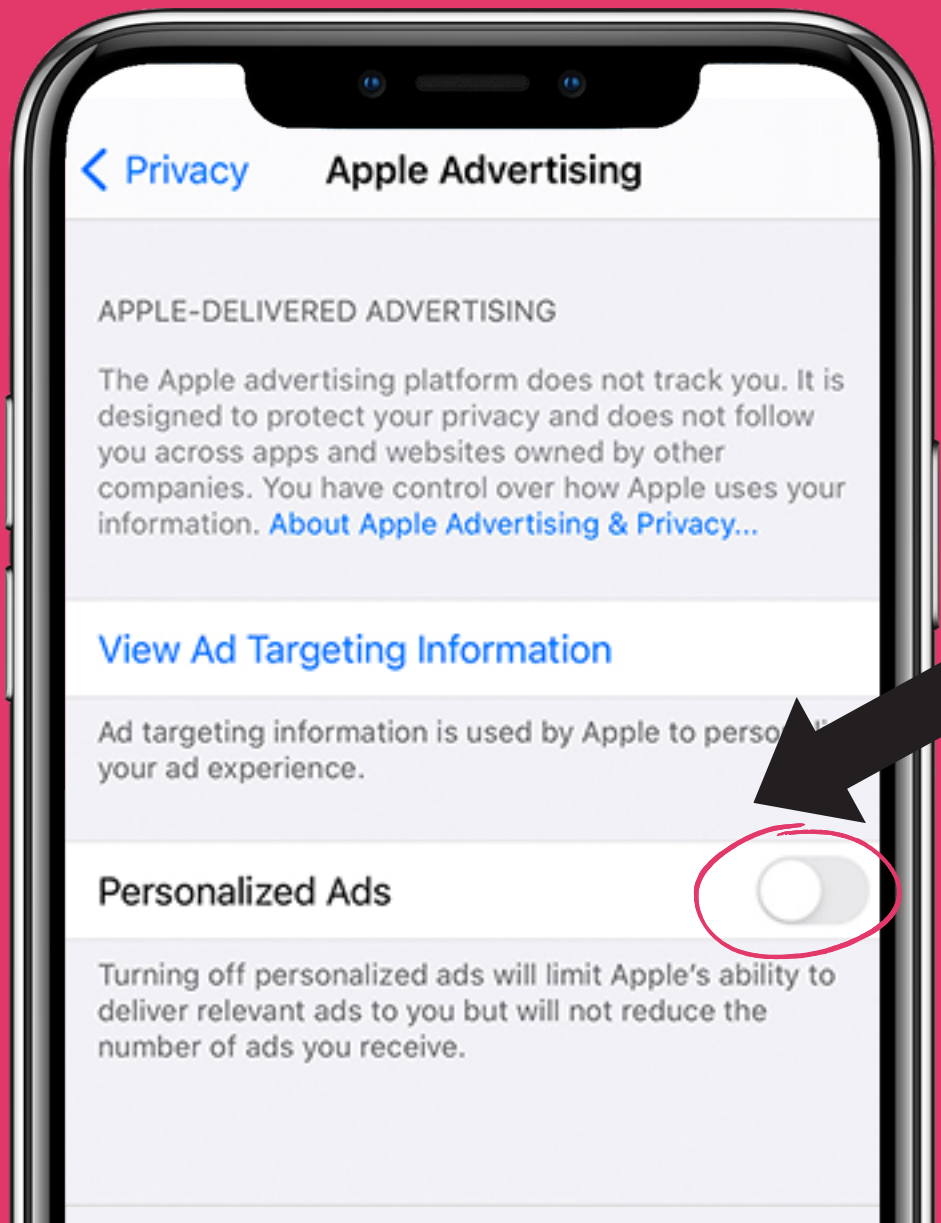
< Privacy Apple Advertising

APPLE-DELIVERED ADVERTISING

The Apple advertising platform does not track you. It is designed to protect your privacy and does not follow you across apps and websites owned by other companies. You have control over how Apple uses your information. About Apple Advertising & Privacy...

View Ad Targeting Information

Ad targeting information is used by Apple to perso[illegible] your ad experience.

Personalized Ads

Turning off personalized ads will limit Apple's ability to deliver relevant ads to you but will not reduce the number of ads you receive.